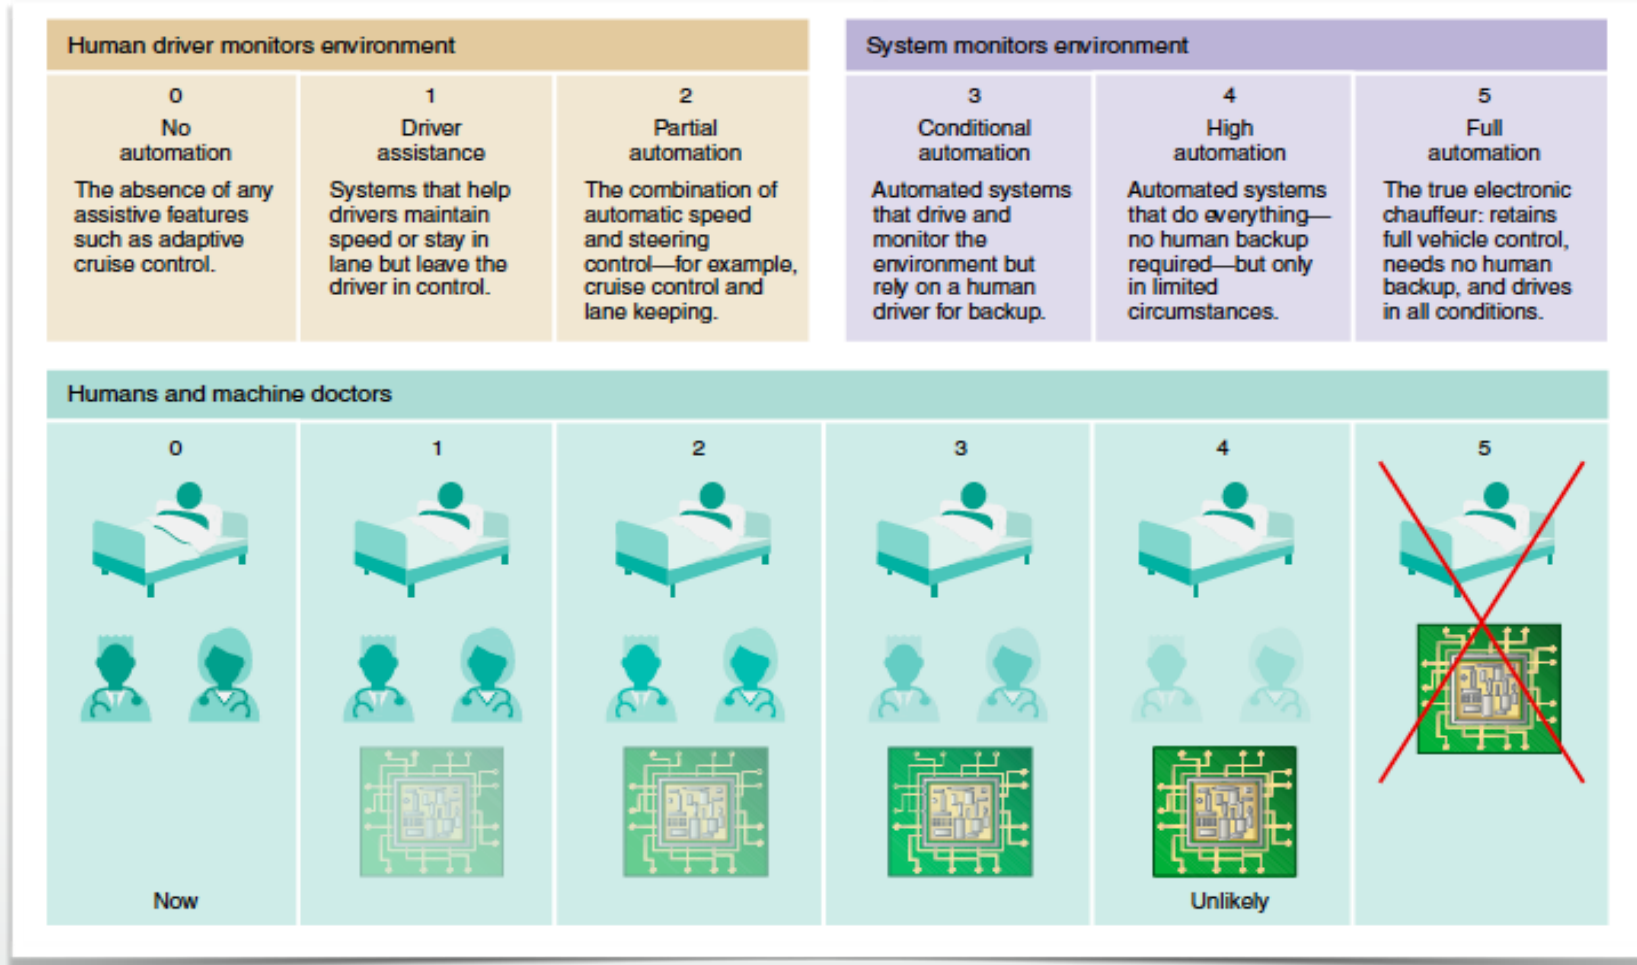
Human driver monitors environment

System monitors environment

0
No automation
The absence of any assistive features such as adaptive cruise control.

1
Driver assistance
Systems that help drivers maintain speed or stay in lane but leave the driver in control.

2
Partial automation
The combination of automatic speed and steering control—for example, cruise control and lane keeping.

3
Conditional automation
Automated systems that drive and monitor the environment but rely on a human driver for backup.

4
High automation
Automated systems that do everything—no human backup required—but only in limited circumstances.

5
Full automation
The true electronic chauffeur: retains full vehicle control, needs no human backup, and drives in all conditions.

Humans and machine doctors

0

1

2

3

4

5

Now

Unlikely